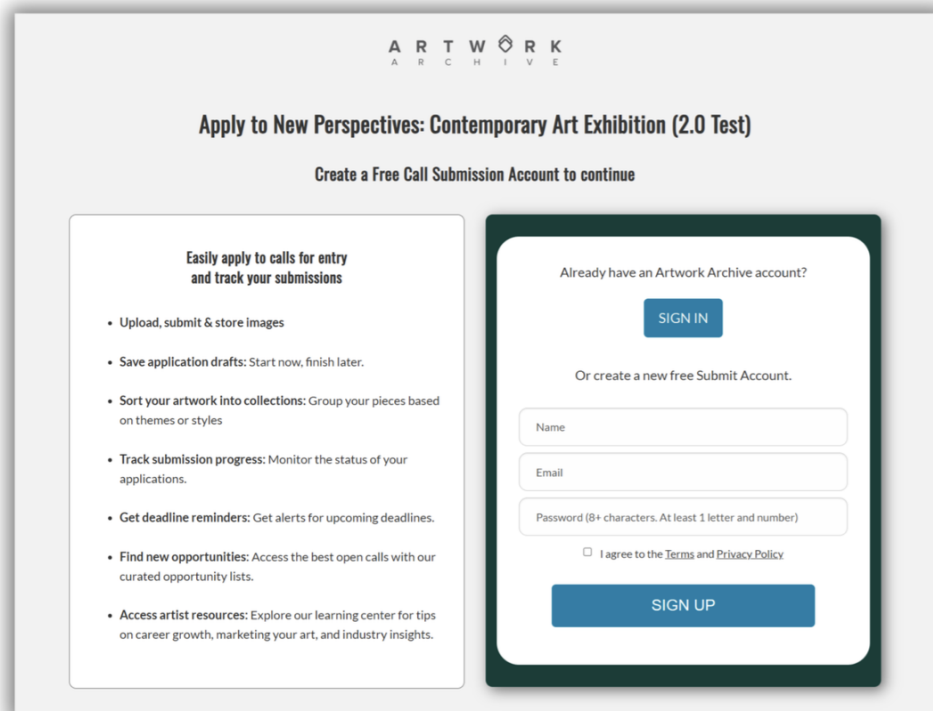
ARTWORK
ARCHIVE

Apply to New Perspectives: Contemporary Art Exhibition (2.0 Test)

Create a Free Call Submission Account to continue

Easily apply to calls for entry and track your submissions

- Upload, submit & store images
- Save application drafts: Start now, finish later.
- Sort your artwork into collections: Group your pieces based on themes or styles
- Track submission progress: Monitor the status of your applications.
- Get deadline reminders: Get alerts for upcoming deadlines.
- Find new opportunities: Access the best open calls with our curated opportunity lists.
- Access artist resources: Explore our learning center for tips on career growth, marketing your art, and industry insights.

Already have an Artwork Archive account?

SIGN IN

Or create a new free Submit Account.

Name

Email

Password (8+ characters. At least 1 letter and number)

I agree to the Terms and Privacy Policy

SIGN UP